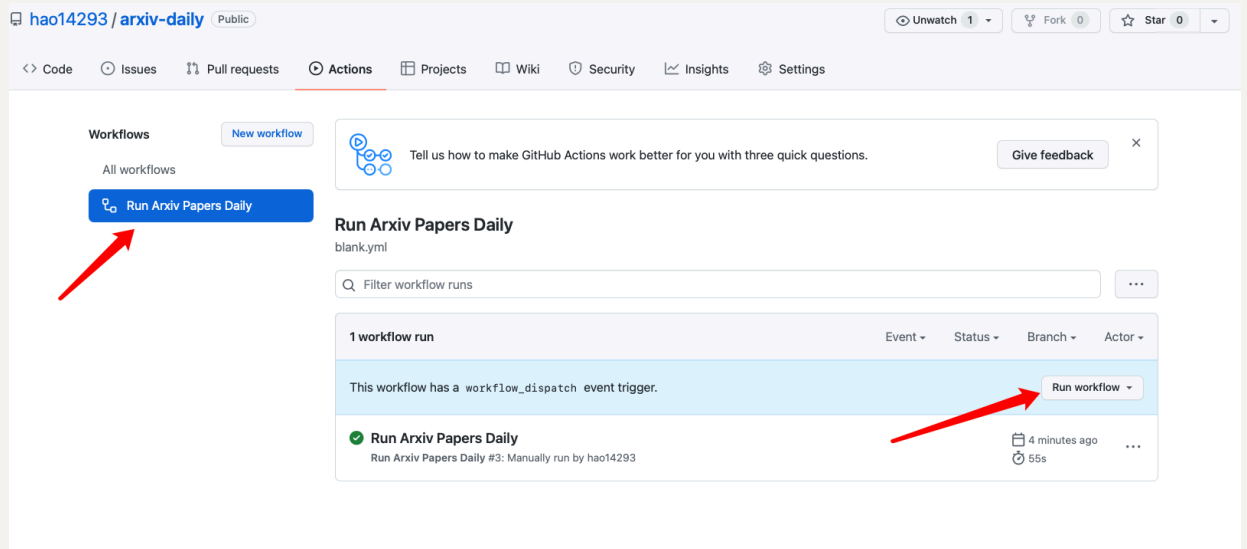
hao14293 / arxiv-daily Public

Unwatch 1 Fork 0 Star 0

Code Issues Pull requests Actions Projects Wiki Security Insights Settings

Workflows New workflow

All workflows

Run Arxiv Papers Daily

Tell us how to make GitHub Actions work better for you with three quick questions. Give feedback

Run Arxiv Papers Daily
blank.yml

Filter workflow runs

1 workflow run Event Status Branch Actor

This workflow has a workflow_dispatch event trigger. Run workflow

Run Arxiv Papers Daily
Run Arxiv Papers Daily #3: Manually run by hao14293
4 minutes ago
55s